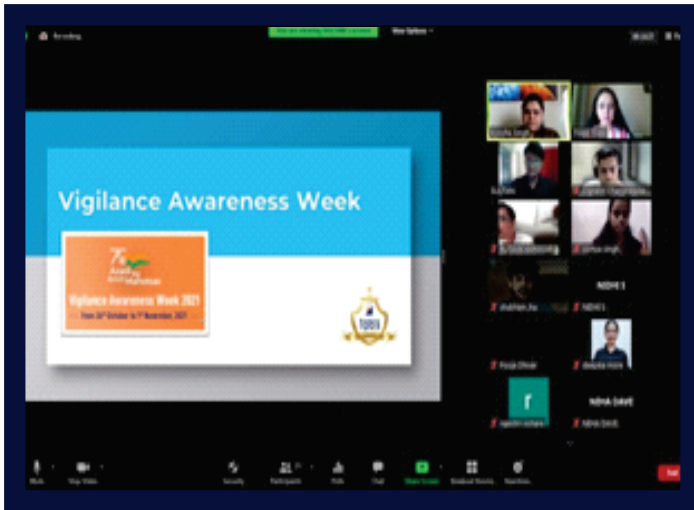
Recording

You are viewing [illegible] screen

View Options

Vigilance Awareness Week

75 Azadi Ka Amrit Mahotsav

Vigilance Awareness Week 2021

From 26th October to 1st November, 2021

NIDHI S

NIDHI S

Pooja Dhiran

NIDHI DAVE

r

Nidhi Dave

Mute

Stop Video

Security

Participants

Polls

Chat

Share Screen

Breakout Rooms

Reactions

End